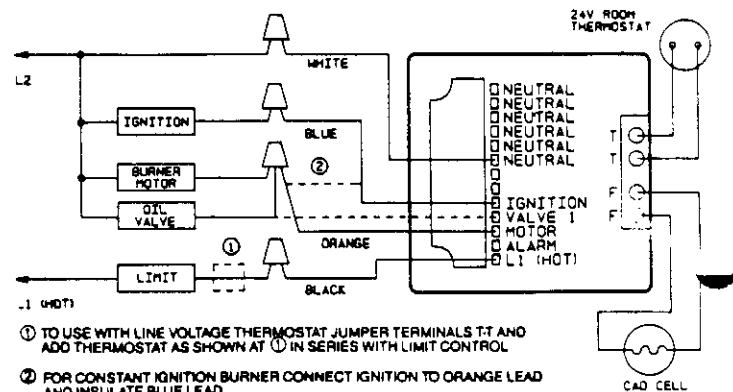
24V ROOM THERMOSTAT

L2

WHITE

IGNITION

BLUE

BURNER MOTOR

②

OIL VALVE

ORANGE

①

LIMIT

BLACK

L1 (HOT)

NEUTRAL
NEUTRAL
NEUTRAL
NEUTRAL
NEUTRAL
NEUTRAL
IGNITION
VALVE 1
MOTOR
ALARM
L1 (HOT)

T
T
F
F

① TO USE WITH LINE VOLTAGE THERMOSTAT JUMPER TERMINALS T-T AND ADD THERMOSTAT AS SHOWN AT ① IN SERIES WITH LIMIT CONTROL

② FOR CONSTANT IGNITION BURNER CONNECT IGNITION TO ORANGE LEAD AND INSULATE BLUE LEAD

CAD CELL